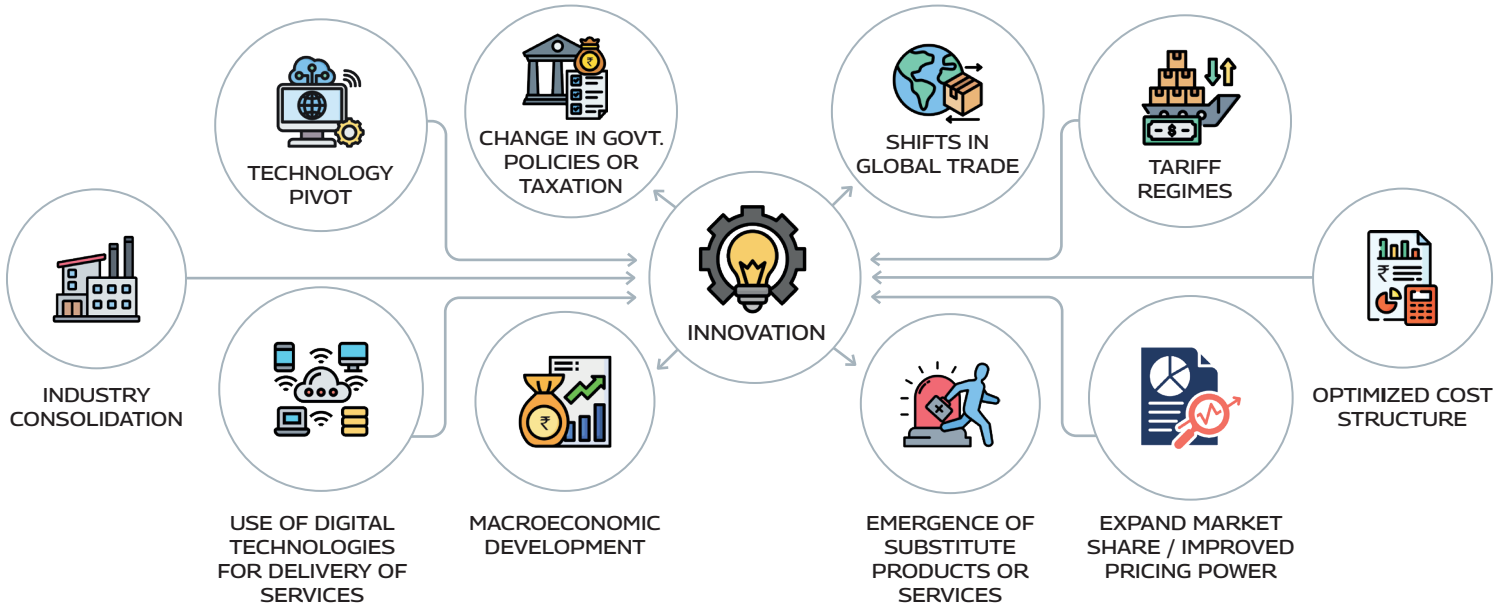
TECHNOLOGY PIVOT

CHANGE IN GOVT. POLICIES OR TAXATION

SHIFTS IN GLOBAL TRADE

TARIFF REGIMES

INDUSTRY CONSOLIDATION

INNOVATION

OPTIMIZED COST STRUCTURE

USE OF DIGITAL TECHNOLOGIES FOR DELIVERY OF SERVICES

MACROECONOMIC DEVELOPMENT

EMERGENCE OF SUBSTITUTE PRODUCTS OR SERVICES

EXPAND MARKET SHARE / IMPROVED PRICING POWER